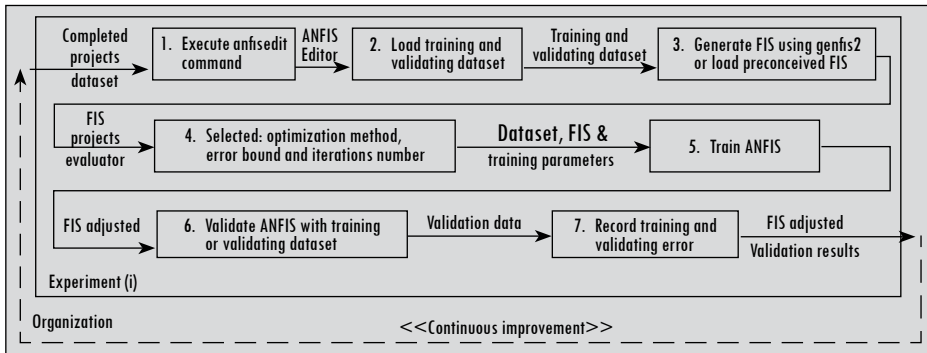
Completed projects dataset

1. Execute anfisedit command

ANFIS Editor

2. Load training and validating dataset

Training and validating dataset

3. Generate FIS using genfis2 or load preconceived FIS

FIS projects evaluator

4. Selected: optimization method, error bound and iterations number

Dataset, FIS & training parameters

5. Train ANFIS

FIS adjusted

6. Validate ANFIS with training or validating dataset

Validation data

7. Record training and validating error

FIS adjusted
Validation results

Experiment (i)

Organization

<<Continuous improvement>>